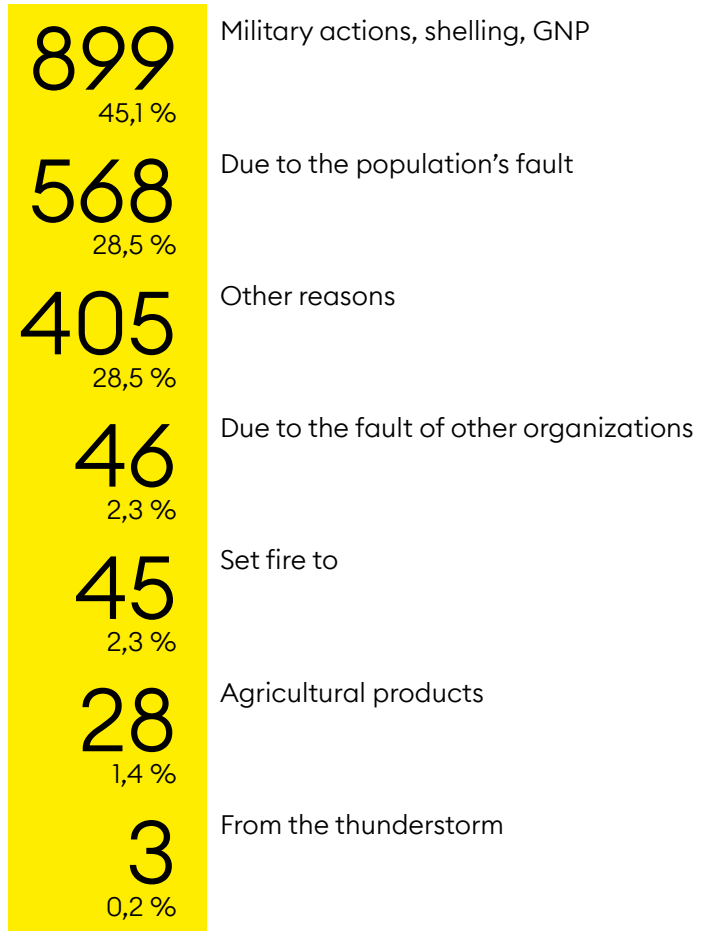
899
45,1 %
Military actions, shelling, GNP

568
28,5 %
Due to the population’s fault

405
28,5 %
Other reasons

46
2,3 %
Due to the fault of other organizations

45
2,3 %
Set fire to

28
1,4 %
Agricultural products

3
0,2 %
From the thunderstorm